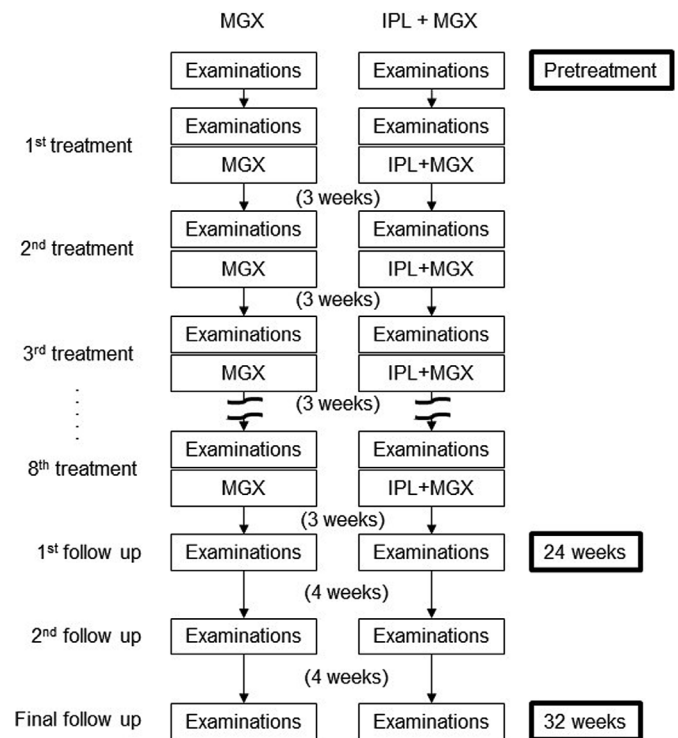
MGX IPL + MGX

Examinations Examinations Pretreatment

1$^{st}$ treatment
Examinations Examinations
MGX IPL+MGX

(3 weeks)

2$^{nd}$ treatment
Examinations Examinations
MGX IPL+MGX

(3 weeks)

3$^{rd}$ treatment
Examinations Examinations
MGX IPL+MGX

(3 weeks)

8$^{th}$ treatment
Examinations Examinations
MGX IPL+MGX

(3 weeks)

1$^{st}$ follow up Examinations Examinations 24 weeks

(4 weeks)

2$^{nd}$ follow up Examinations Examinations

(4 weeks)

Final follow up Examinations Examinations 32 weeks